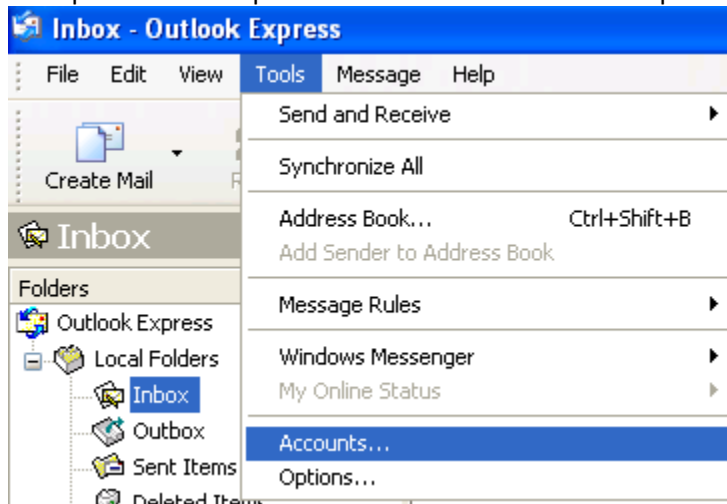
Inbox - Outlook Express

File Edit View Tools Message Help

Create Mail

Inbox

Folders

Outlook Express

Local Folders

Inbox

Outbox

Sent Items

Deleted Items

Send and Receive

Synchronize All

Address Book... Ctrl+Shift+B

Add Sender to Address Book

Message Rules

Windows Messenger

My Online Status

Accounts...

Options...